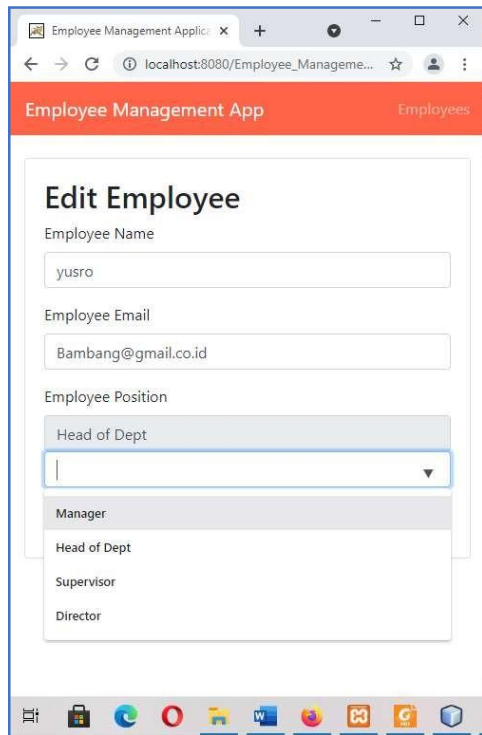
Employee Management Applica ×

localhost:8080/Employee_Manageme...

Employee Management App

Employees

Edit Employee

Employee Name

yusro

Employee Email

Bambang@gmail.co.id

Employee Position

Head of Dept

Manager

Head of Dept

Supervisor

Director